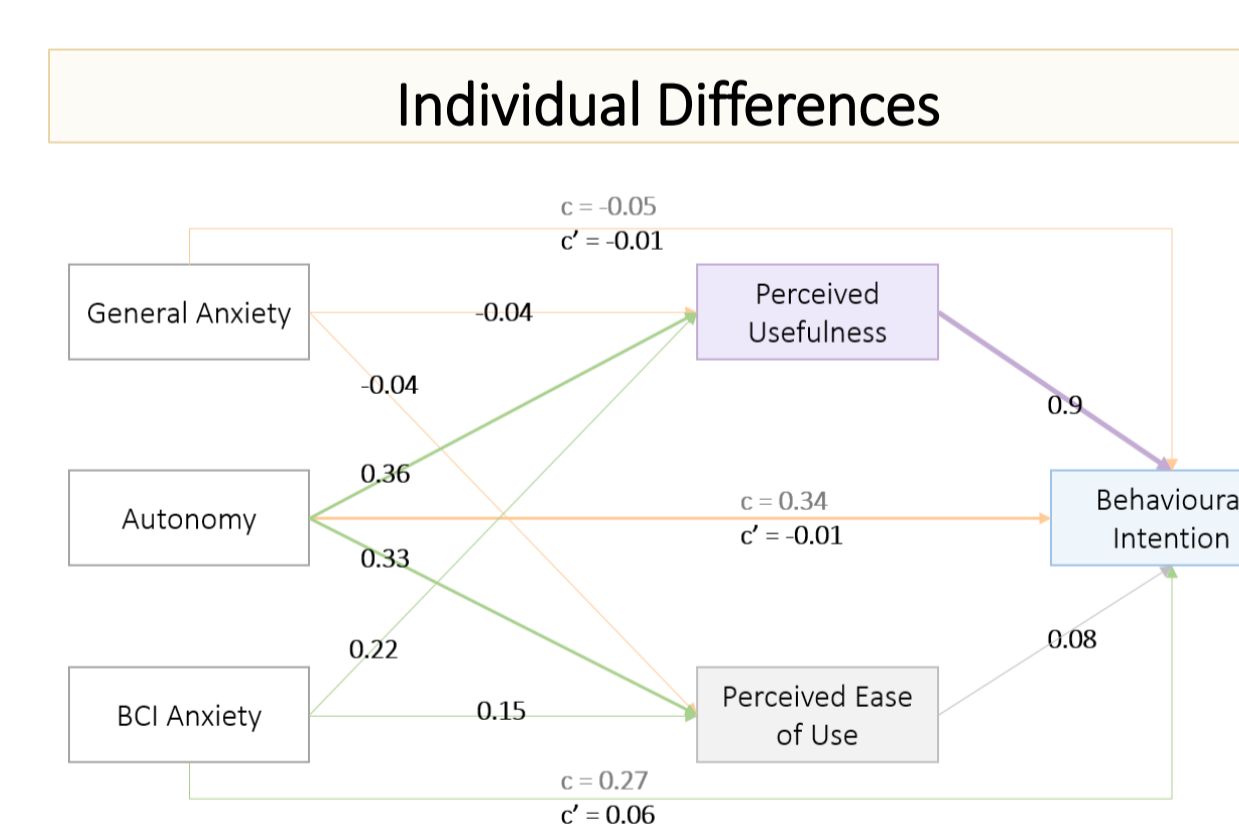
Individual Differences

c = -0.05
c' = -0.01

General Anxiety

-0.04

Perceived Usefulness

-0.04

0.9

0.36

Autonomy

c = 0.34
c' = -0.01

Behavioura Intention

0.33

0.22

0.08

BCI Anxiety

0.15

Perceived Ease of Use

c = 0.27
c' = 0.06